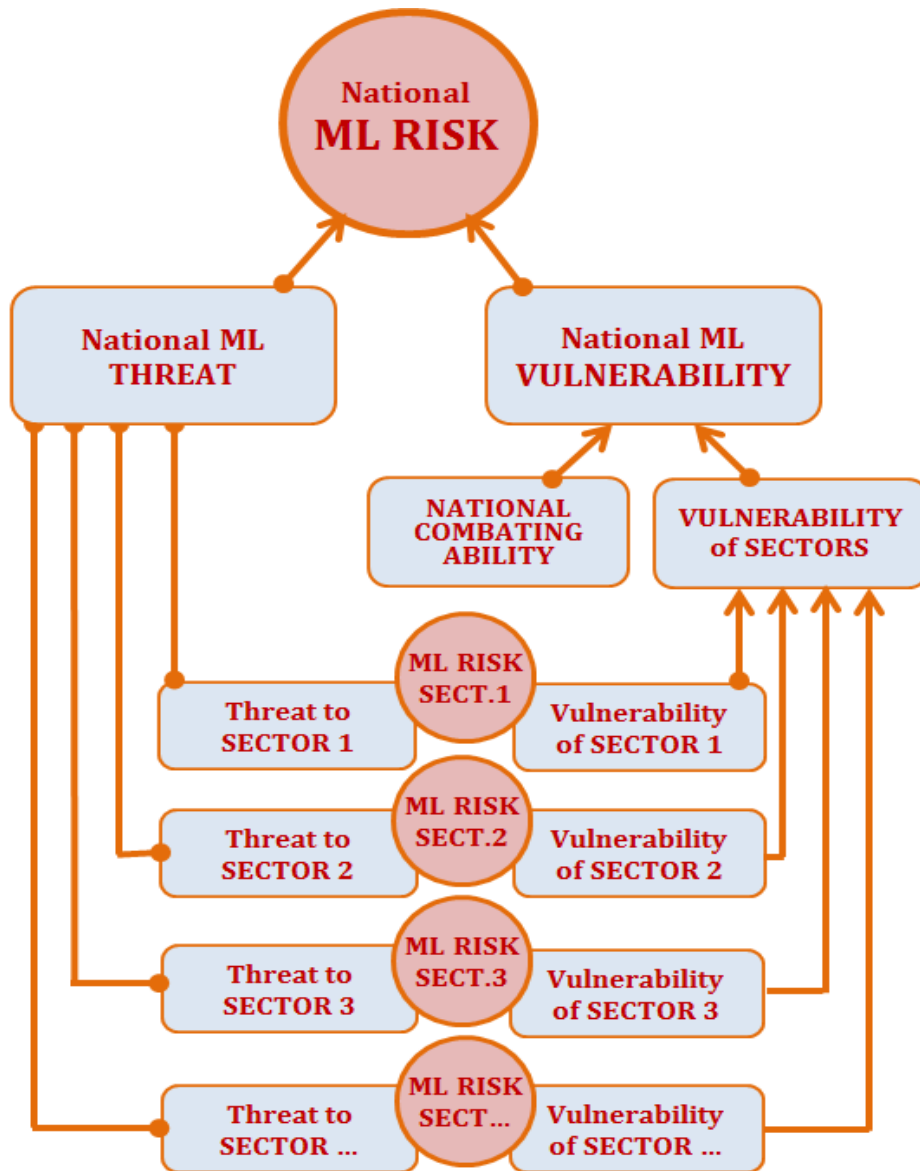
National
ML RISK

National ML
THREAT

National ML
VULNERABILITY

NATIONAL
COMBATING
ABILITY

VULNERABILITY
of SECTORS

Threat to
SECTOR 1

ML RISK
SECT.1

Vulnerability
of SECTOR 1

Threat to
SECTOR 2

ML RISK
SECT.2

Vulnerability
of SECTOR 2

Threat to
SECTOR 3

ML RISK
SECT.3

Vulnerability
of SECTOR 3

Threat to
SECTOR ...

ML RISK
SECT...

Vulnerability
of SECTOR ...